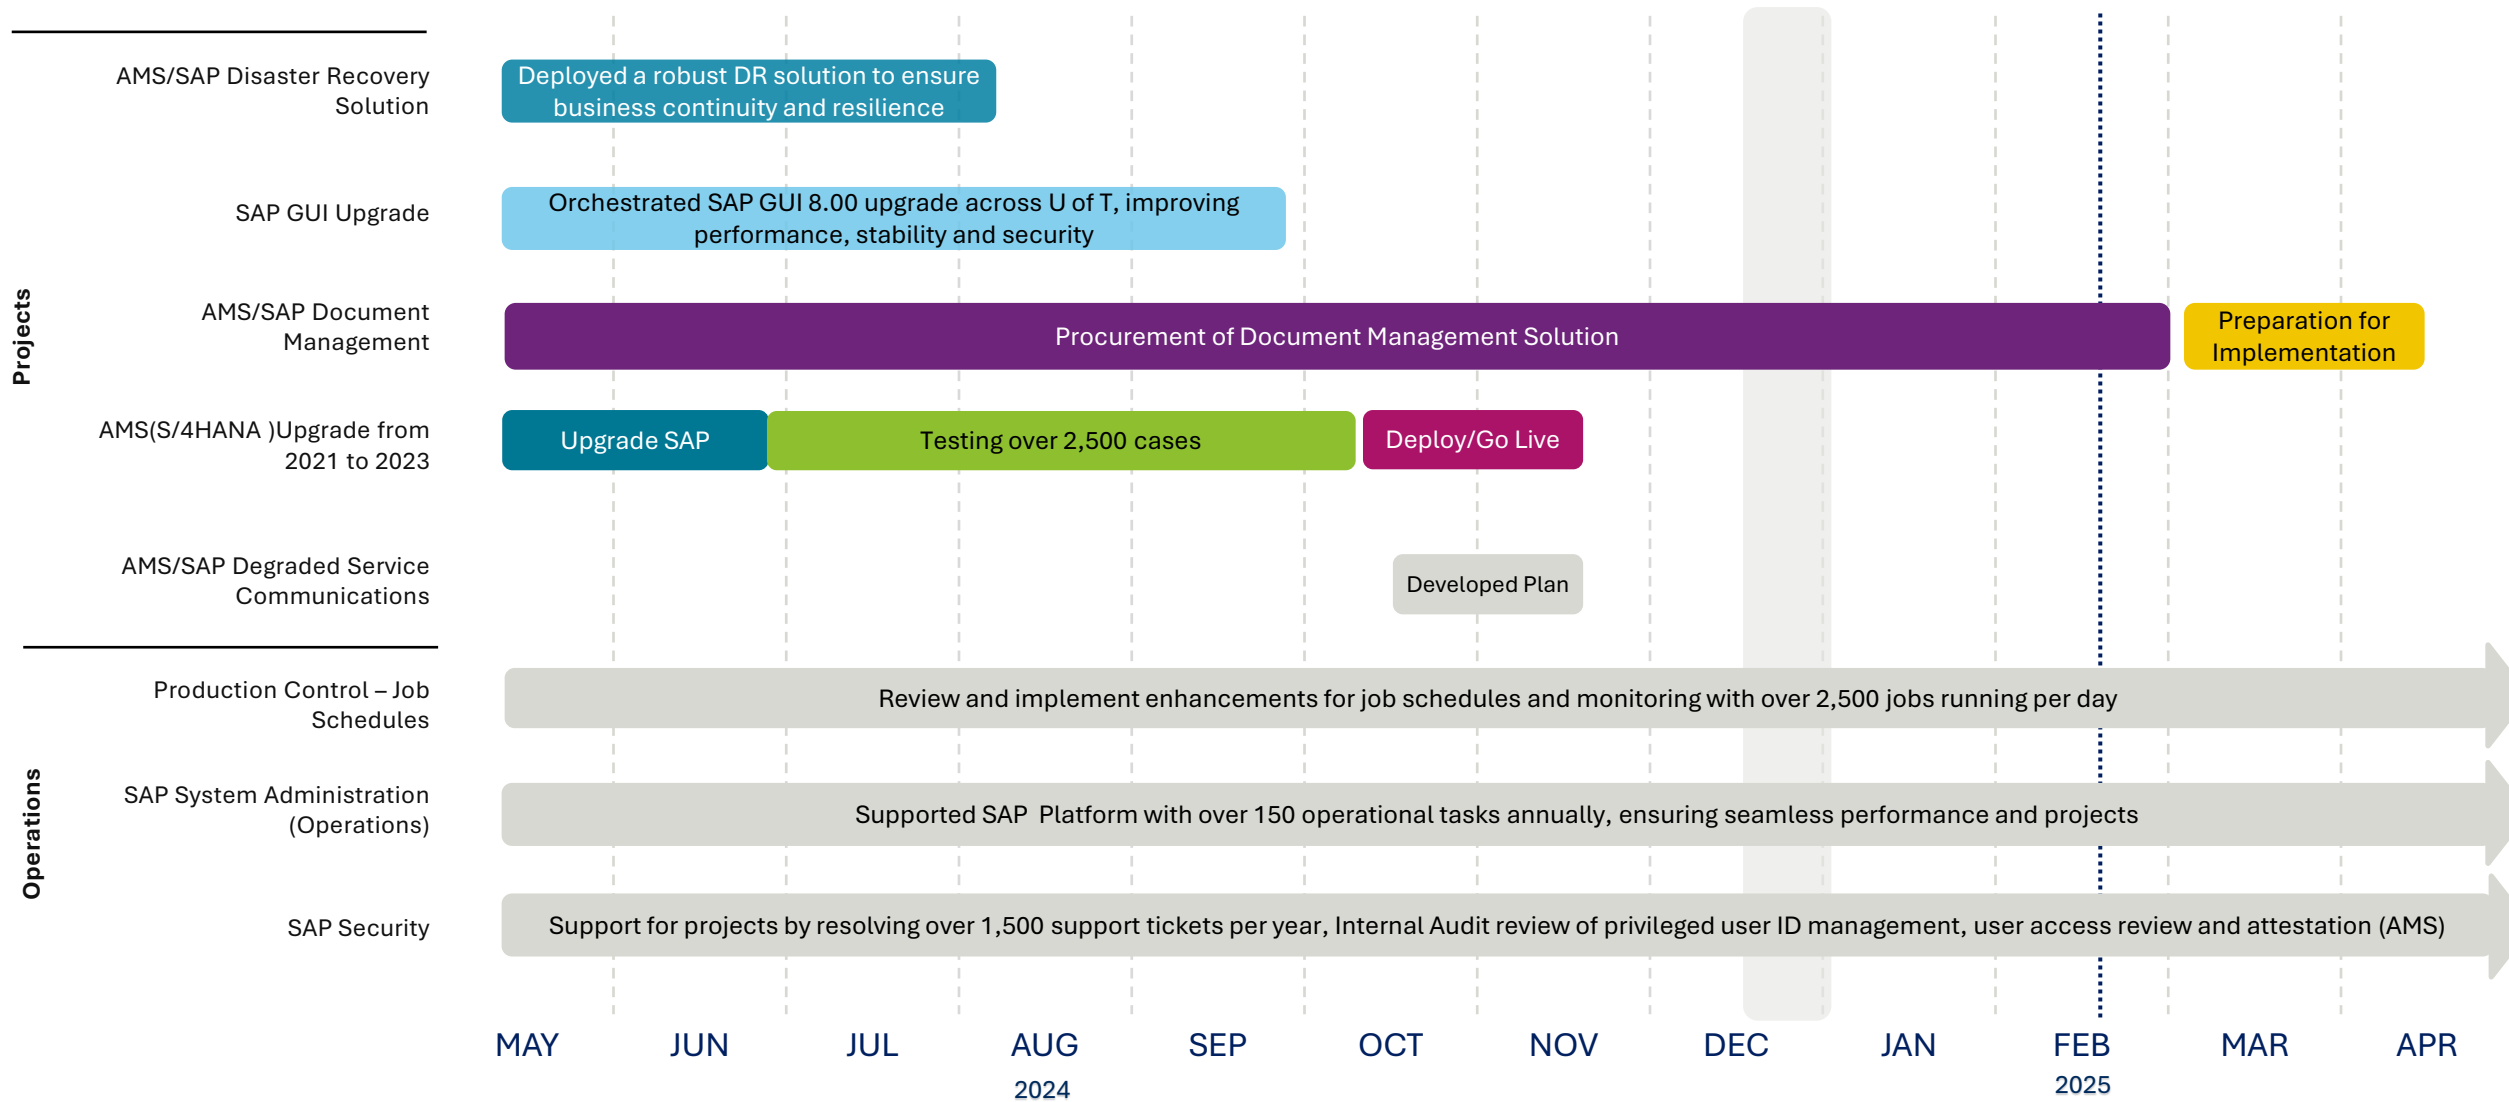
Projects

AMS/SAP Disaster Recovery Solution

Deployed a robust DR solution to ensure business continuity and resilience

SAP GUI Upgrade

Orchestrated SAP GUI 8.00 upgrade across U of T, improving performance, stability and security

AMS/SAP Document Management

Procurement of Document Management Solution

Preparation for Implementation

AMS(S/4HANA )Upgrade from 2021 to 2023

Upgrade SAP

Testing over 2,500 cases

Deploy/Go Live

AMS/SAP Degraded Service Communications

Developed Plan

Operations

Production Control – Job Schedules

Review and implement enhancements for job schedules and monitoring with over 2,500 jobs running per day

SAP System Administration (Operations)

Supported SAP Platform with over 150 operational tasks annually, ensuring seamless performance and projects

SAP Security

Support for projects by resolving over 1,500 support tickets per year, Internal Audit review of privileged user ID management, user access review and attestation (AMS)

MAY JUN JUL AUG SEP OCT NOV DEC JAN FEB MAR APR

2024

2025